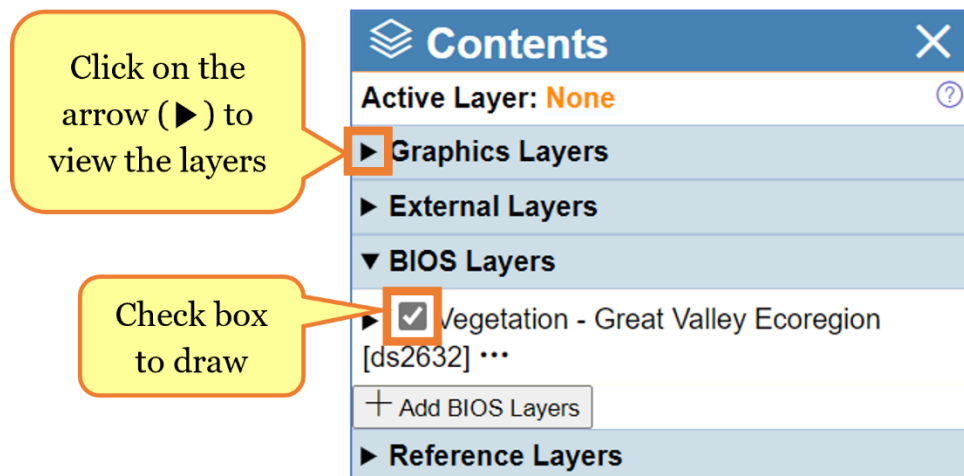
Click on the arrow (▶) to view the layers

Check box to draw

Contents

Active Layer: None

?

▶ Graphics Layers

▶ External Layers

▼ BIOS Layers

▶ Vegetation - Great Valley Ecoregion [ds2632] •••

+ Add BIOS Layers

▶ Reference Layers